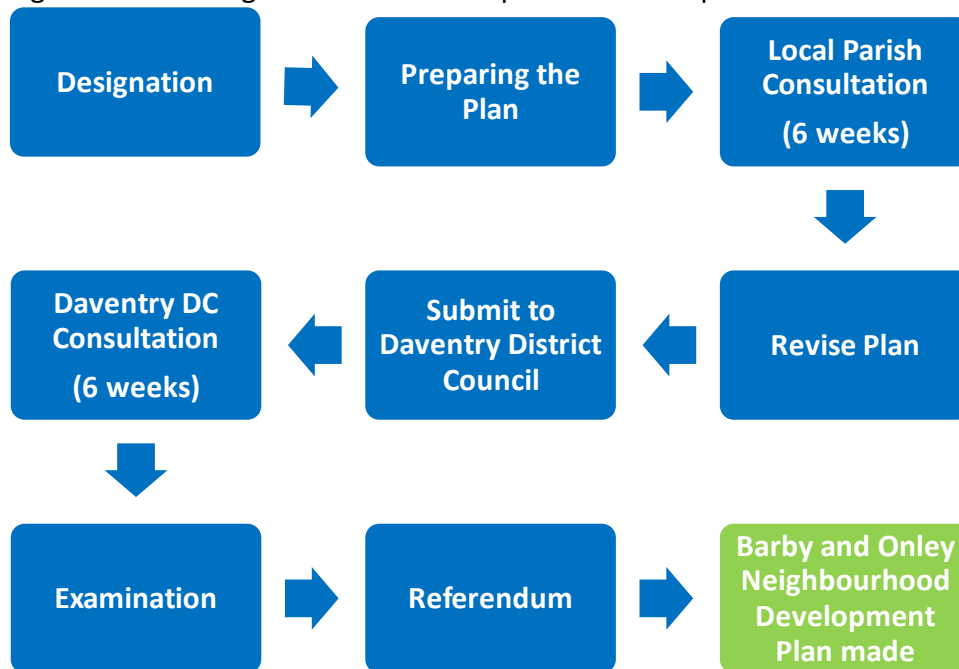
Designation

Preparing the Plan

Local Parish Consultation

(6 weeks)

Revise Plan

Submit to Daventry District Council

Daventry DC Consultation

(6 weeks)

Examination

Referendum

Barby and Onley Neighbourhood Development Plan made